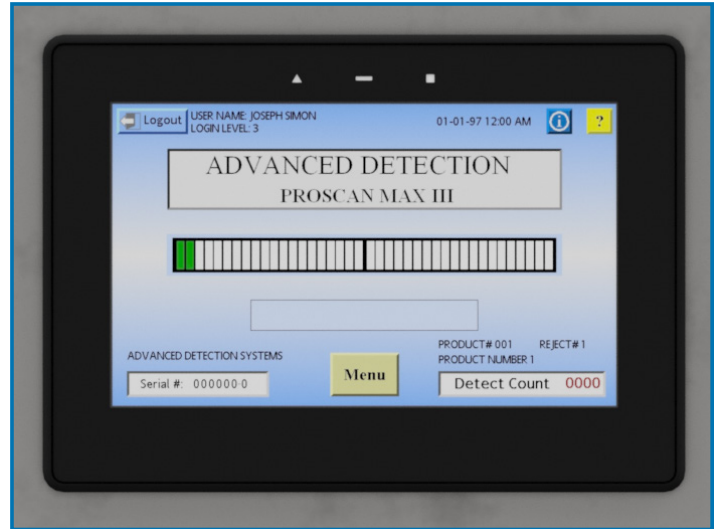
Logout USER NAME: JOSEPH SIMON
LOGIN LEVEL: 3

01-01-97 12:00 AM

?

ADVANCED DETECTION
PROSCAN MAX III

PRODUCT# 001 REJECT# 1
PRODUCT NUMBER 1

ADVANCED DETECTION SYSTEMS

Serial #: 0000000

Menu

Detect Count 0000